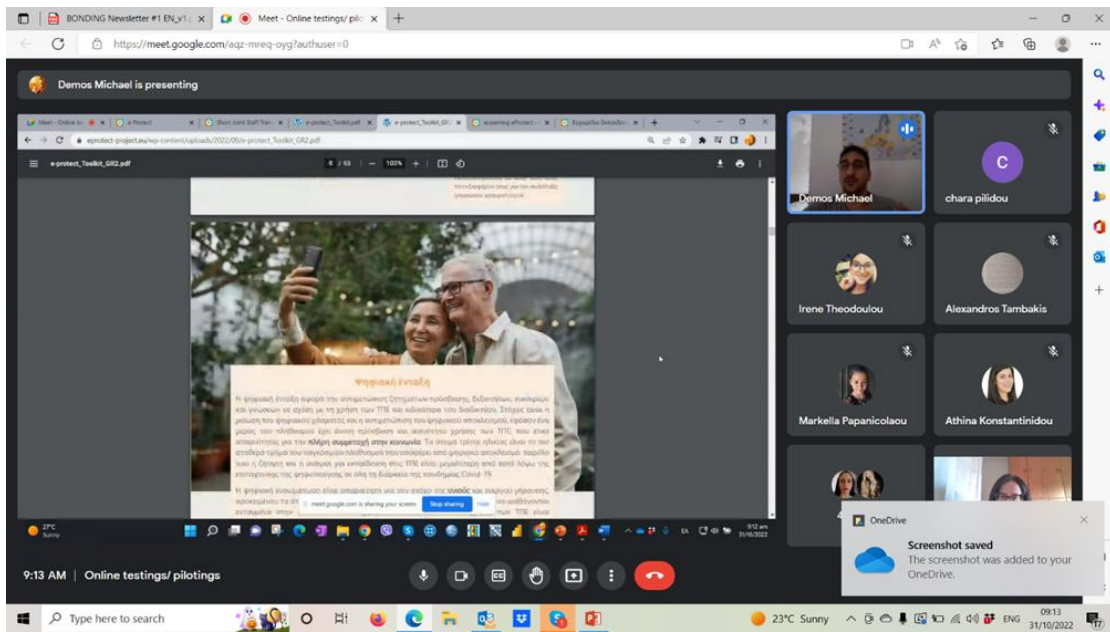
BONDING Newsletter #1 EN_v1
Meet - Online testings/ pilo
https://meet.google.com/aqz-mreq-oyg?authuser=0

Demos Michael is presenting

eprotect-project.eu/wp-content/uploads/2022/09/e-protect_Toolkit_GR2.pdf
e-protect_Toolkit_GR2.pdf
8 / 53 | — 100% +

Ψηφιακή ένταξη

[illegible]

meet.google.com is sharing your screen. Stop sharing Hide

27°C Sunny
9:12 am 31/10/2022

Demos Michael
C
chara pilidou
Irene Theodoulou
Alexandros Tambakis
Markella Papanicolaou
Athina Konstantinidou

OneDrive
Screenshot saved
The screenshot was added to your OneDrive.

9:13 AM | Online testings/ pilotings

Type here to search
23°C Sunny
ENG
09:13
31/10/2022